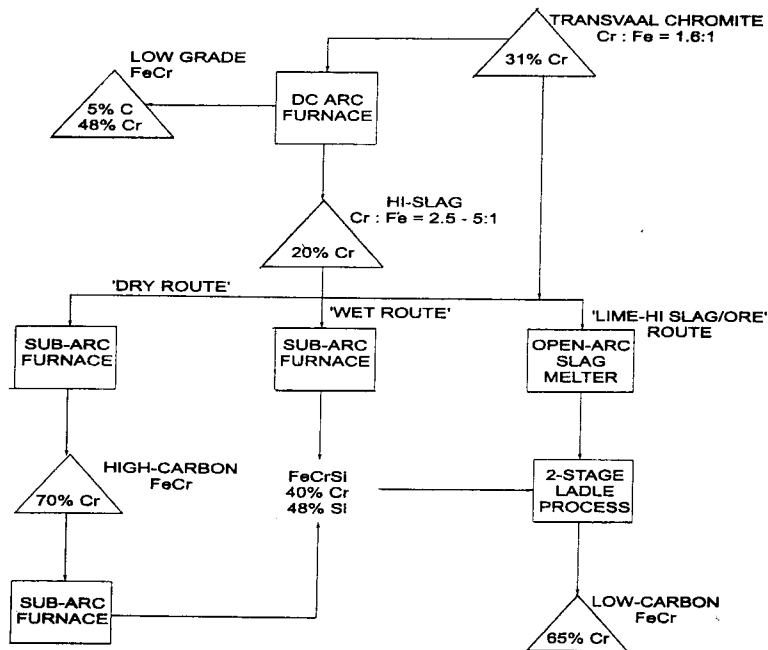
TRANSVAAL CHROMITE
Cr : Fe = 1.6:1
31% Cr

LOW GRADE
FeCr
5% C
48% Cr

DC ARC
FURNACE

HI-SLAG
Cr : Fe = 2.5 - 5:1
20% Cr

'DRY ROUTE'

'WET ROUTE'

'LIME-HI SLAG/ORE'
ROUTE

SUB-ARC
FURNACE

SUB-ARC
FURNACE

OPEN-ARC
SLAG
MELTER

HIGH-CARBON
FeCr
70% Cr

FeCrSi
40% Cr
48% Si

2-STAGE
LADLE
PROCESS

SUB-ARC
FURNACE

LOW-CARBON
FeCr
65% Cr